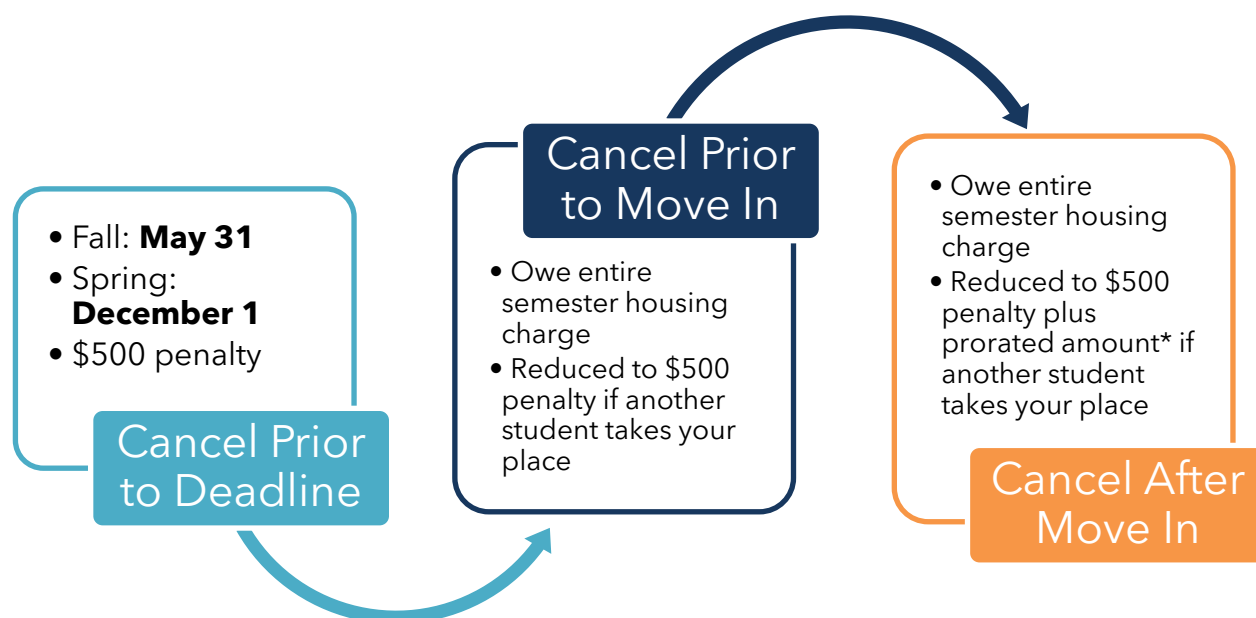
• Fall: **May 31**
• Spring: **December 1**
• \$500 penalty

Cancel Prior to Deadline

Cancel Prior to Move In

• Owe entire semester housing charge
• Reduced to \$500 penalty if another student takes your place

• Owe entire semester housing charge
• Reduced to \$500 penalty plus prorated amount* if another student takes your place

Cancel After Move In